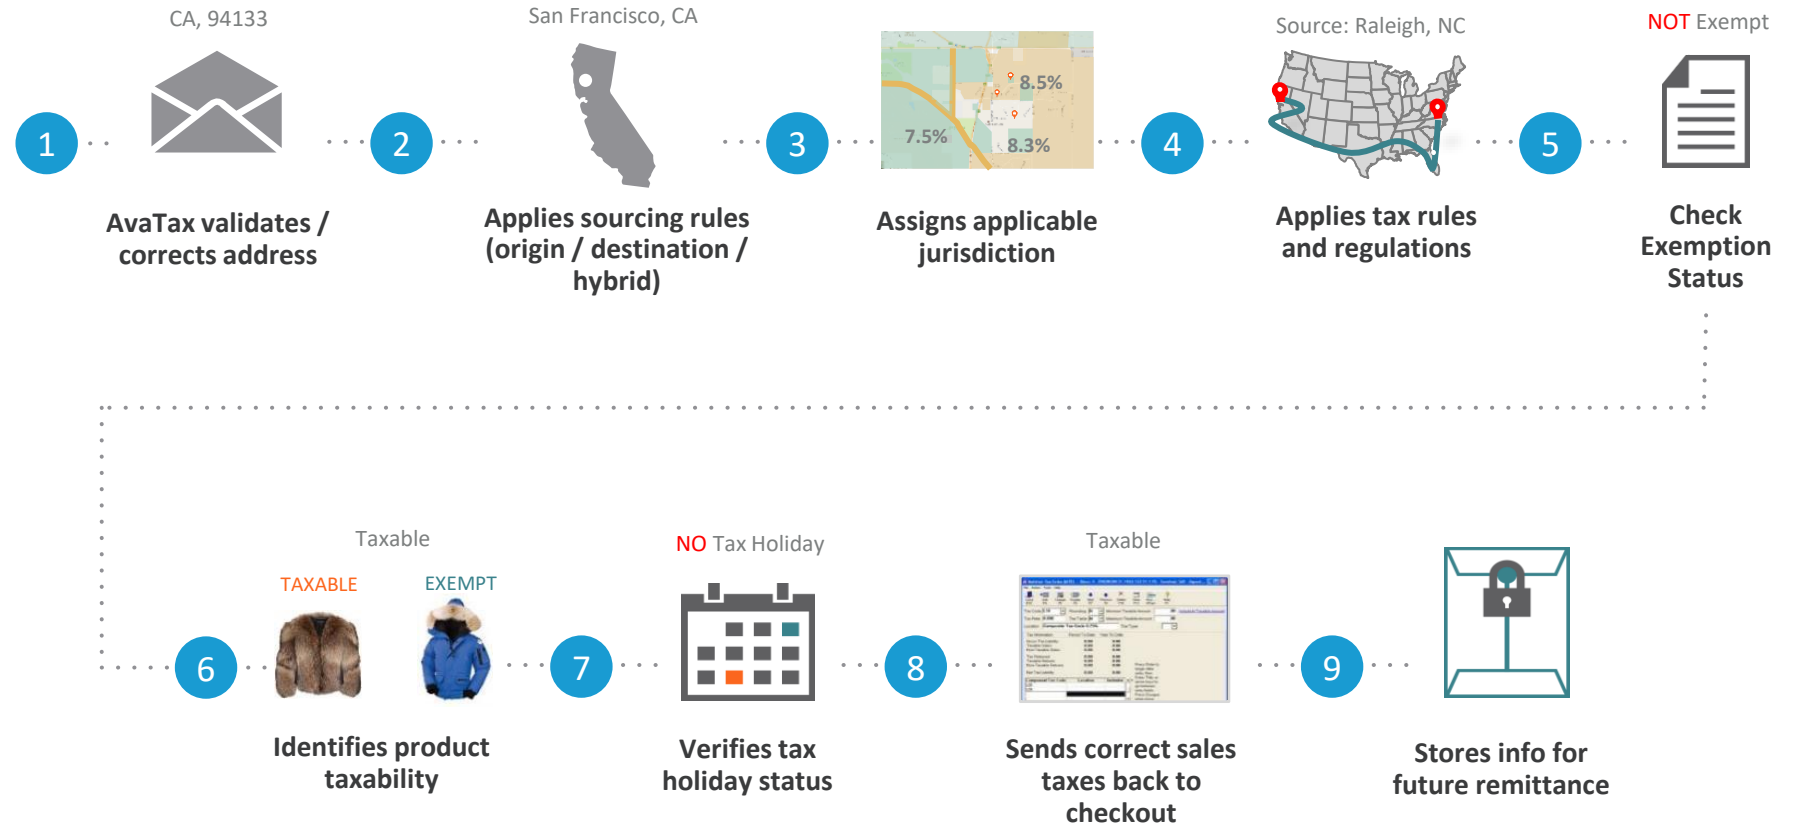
CA, 94133

1

AvaTax validates / corrects address

San Francisco, CA

2

Applies sourcing rules (origin / destination / hybrid)

8.5%

7.5%

8.3%

3

Assigns applicable jurisdiction

Source: Raleigh, NC

4

Applies tax rules and regulations

NOT Exempt

5

Check Exemption Status

Taxable

TAXABLE

EXEMPT

6

Identifies product taxability

NO Tax Holiday

7

Verifies tax holiday status

Taxable

8

Sends correct sales taxes back to checkout

9

Stores info for future remittance